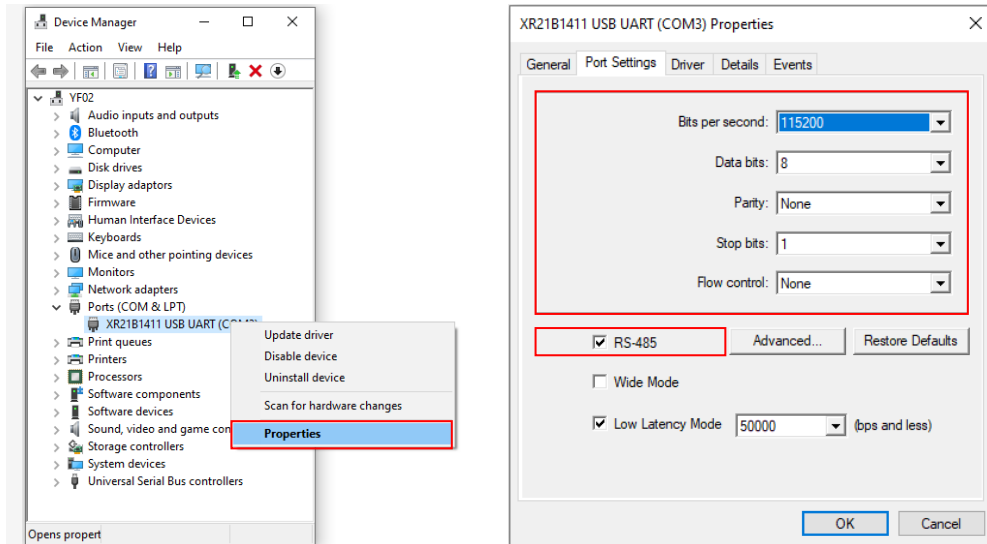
Device Manager
File Action View Help
YF02
Audio inputs and outputs
Bluetooth
Computer
Disk drives
Display adaptors
Firmware
Human Interface Devices
Keyboards
Mice and other pointing devices
Monitors
Network adapters
Ports (COM & LPT)
XR21B1411 USB UART (COM3)
Print queues
Printers
Processors
Software components
Software devices
Sound, video and game con
Storage controllers
System devices
Universal Serial Bus controllers
Update driver
Disable device
Uninstall device
Scan for hardware changes
Properties
Opens propert

XR21B1411 USB UART (COM3) Properties
General Port Settings Driver Details Events
Bits per second: 115200
Data bits: 8
Parity: None
Stop bits: 1
Flow control: None
RS-485
Advanced...
Restore Defaults
Wide Mode
Low Latency Mode 50000 (bps and less)
OK
Cancel